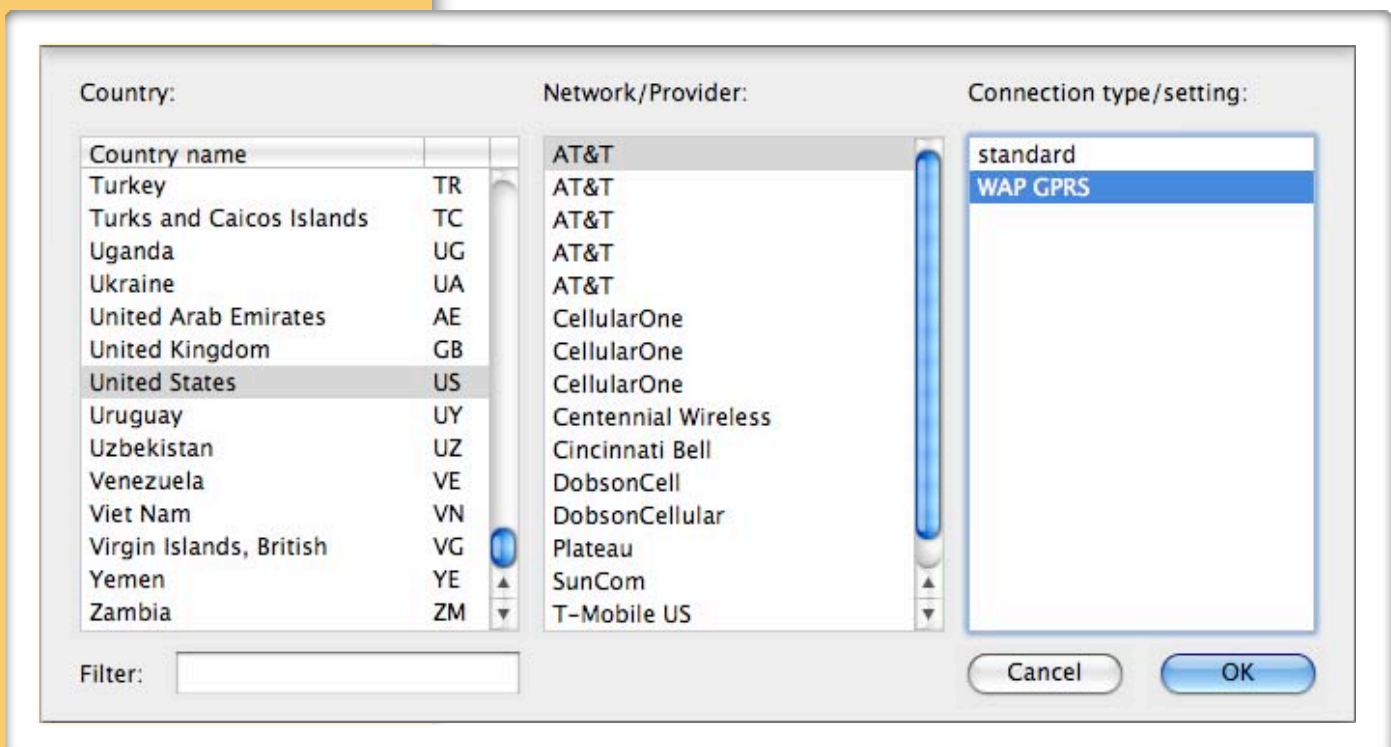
Country:

| Country name | |
|---|---|
| Turkey | TR |
| Turks and Caicos Islands | TC |
| Uganda | UG |
| Ukraine | UA |
| United Arab Emirates | AE |
| United Kingdom | GB |
| United States | US |
| Uruguay | UY |
| Uzbekistan | UZ |
| Venezuela | VE |
| Viet Nam | VN |
| Virgin Islands, British | VG |
| Yemen | YE |
| Zambia | ZM |

Filter:

Network/Provider:

AT&T
AT&T
AT&T
AT&T
AT&T
CellularOne
CellularOne
CellularOne
Centennial Wireless
Cincinnati Bell
DobsonCell
DobsonCellular
Plateau
SunCom
T-Mobile US

Connection type/setting:

standard
WAP GPRS

Cancel
OK